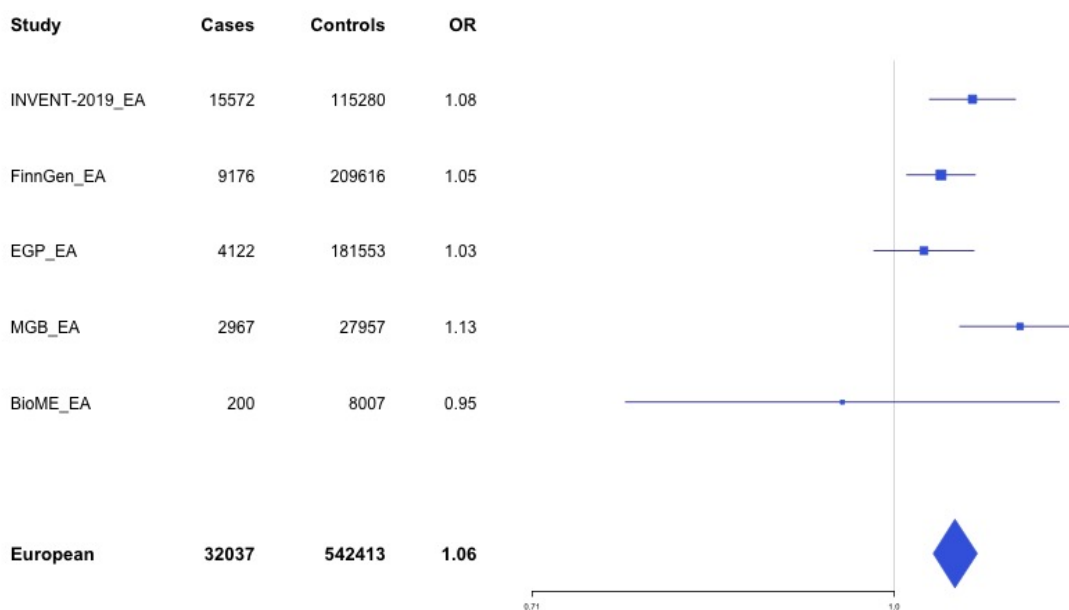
| Study | Cases | Controls | OR |
|---|---|---|---|
| INVENT-2019_EA | 15572 | 115280 | 1.08 |
| FinnGen_EA | 9176 | 209616 | 1.05 |
| EGP_EA | 4122 | 181553 | 1.03 |
| MGB_EA | 2967 | 27957 | 1.13 |
| BioME_EA | 200 | 8007 | 0.95 |
| **European** | **32037** | **542413** | **1.06** |

0.71

1.0